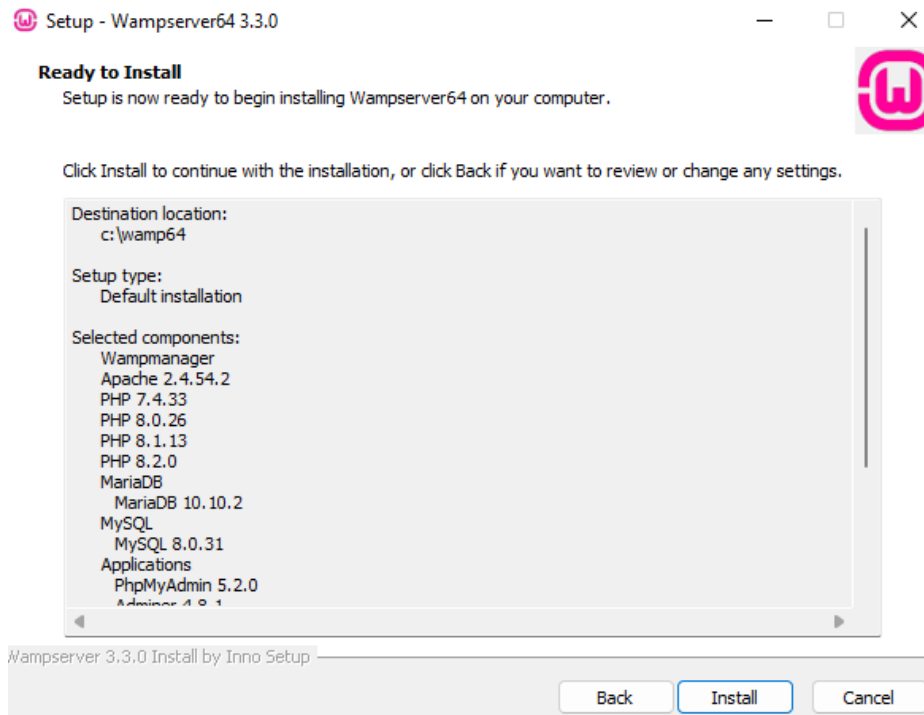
Setup - Wampserver64 3.3.0

Ready to Install
Setup is now ready to begin installing Wampserver64 on your computer.

Click Install to continue with the installation, or click Back if you want to review or change any settings.

Destination location:
c:\wamp64

Setup type:
Default installation

Selected components:
Wampmanager
Apache 2.4.54.2
PHP 7.4.33
PHP 8.0.26
PHP 8.1.13
PHP 8.2.0
MariaDB
MariaDB 10.10.2
MySQL
MySQL 8.0.31
Applications
PhpMyAdmin 5.2.0
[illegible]

Wampserver 3.3.0 Install by Inno Setup

Back Install Cancel